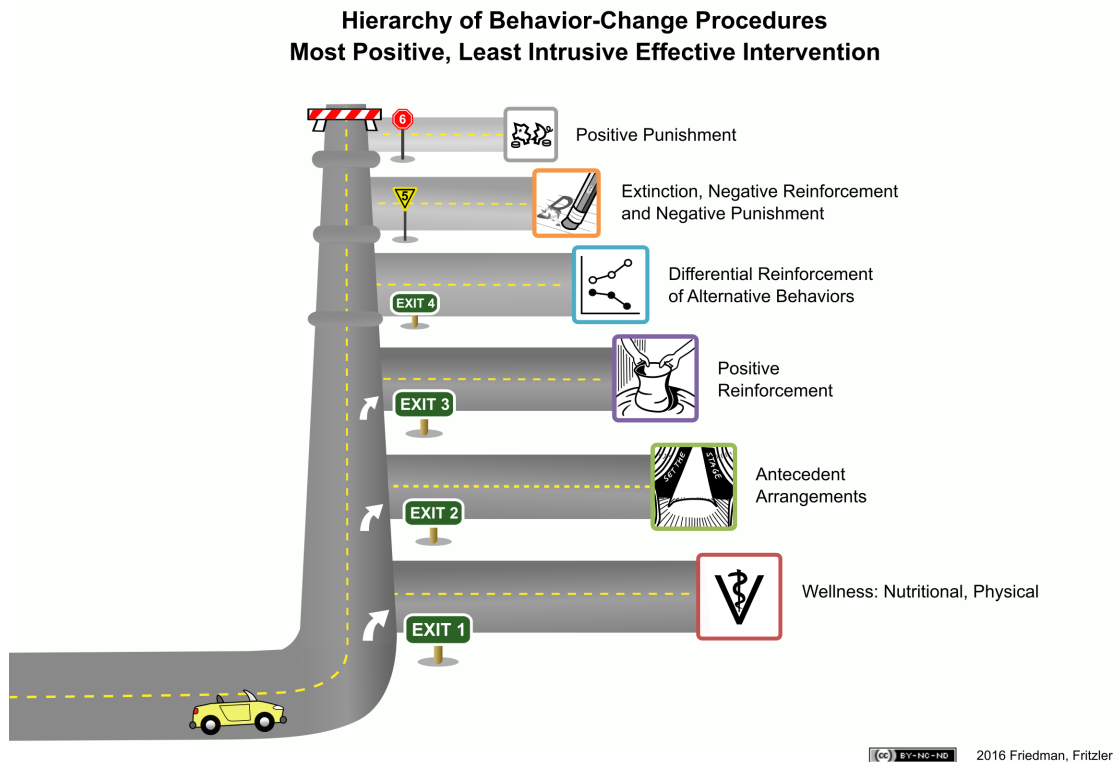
Hierarchy of Behavior-Change Procedures
Most Positive, Least Intrusive Effective Intervention

6

Positive Punishment

5

Extinction, Negative Reinforcement and Negative Punishment

EXIT 4

Differential Reinforcement of Alternative Behaviors

EXIT 3

Positive Reinforcement

EXIT 2

SET THE STAGE

Antecedent Arrangements

EXIT 1

Wellness: Nutritional, Physical

cc BY-NC-ND 2016 Friedman, Fritzler